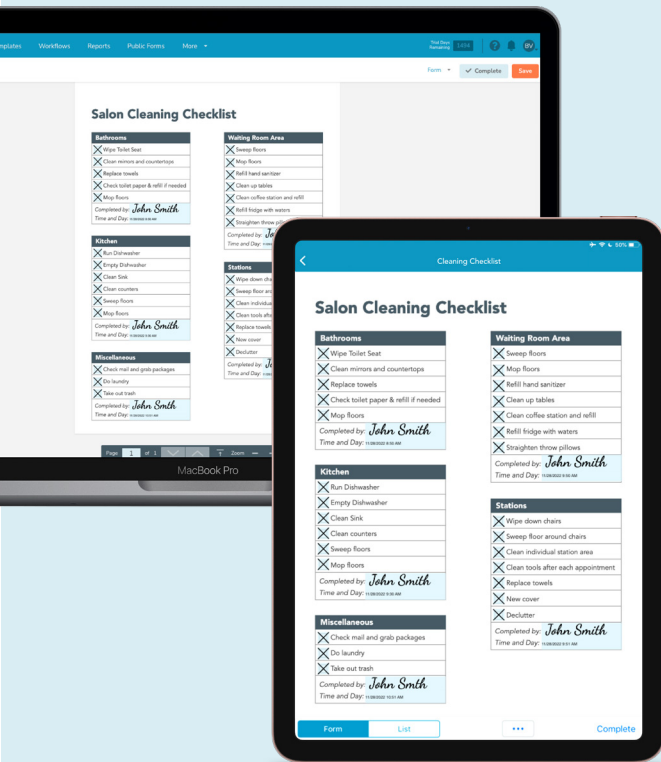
mplates Workflows Reports Public Forms More

Trial Days Remaining 1434

BV

Form Complete Save

Salon Cleaning Checklist

Bathrooms
Wipe Toilet Seat
Clean mirrors and countertops
Replace towels
Check toilet paper & refill if needed
Mop floors
Completed by: John Smith
Time and Day: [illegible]

Waiting Room Area
Sweep floors
Mop floors
Refill hand sanitizer
Clean up tables
Clean coffee station and refill
Refill fridge with waters
Straighten throw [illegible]
Completed by: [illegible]
Time and Day: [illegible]

Kitchen
Run Dishwasher
Empty Dishwasher
Clean Sink
Clean counters
Sweep floors
Mop floors
Completed by: John Smith
Time and Day: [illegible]

Stations
Wipe down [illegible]
Sweep floor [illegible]
Clean individual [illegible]
Clean tools afte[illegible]
Replace towels
New cover
Declutter
Completed by: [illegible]
Time and Day: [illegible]

Miscellaneous
Check mail and grab packages
Do laundry
Take out trash
Completed by: John Smith
Time and Day: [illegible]

Page 1 of 1 Zoom

MacBook Pro

50%

Cleaning Checklist

Salon Cleaning Checklist

Bathrooms
Wipe Toilet Seat
Clean mirrors and countertops
Replace towels
Check toilet paper & refill if needed
Mop floors
Completed by: John Smith
Time and Day: 11/28/2022 8:50 AM

Waiting Room Area
Sweep floors
Mop floors
Refill hand sanitizer
Clean up tables
Clean coffee station and refill
Refill fridge with waters
Straighten throw pillows
Completed by: John Smith
Time and Day: 11/28/2022 9:00 AM

Kitchen
Run Dishwasher
Empty Dishwasher
Clean Sink
Clean counters
Sweep floors
Mop floors
Completed by: John Smith
Time and Day: 11/28/2022 9:30 AM

Stations
Wipe down chairs
Sweep floor around chairs
Clean individual station area
Clean tools after each appointment
Replace towels
New cover
Declutter
Completed by: John Smith
Time and Day: 11/28/2022 8:51 AM

Miscellaneous
Check mail and grab packages
Do laundry
Take out trash
Completed by: John Smith
Time and Day: 11/28/2022 10:51 AM

Form List ••• Complete